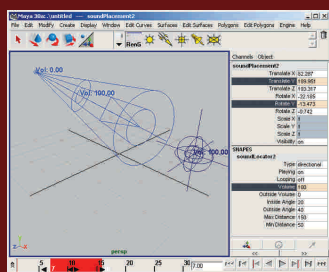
Maya 3Gac: untitled — soundPlacement2

File Edit Modify Create Display Window Edit Curves Surfaces Edit Surfaces Polygons Edit Polygons Engine Help

RenG

Vol: 0.00

Vol: 100.00

Vol: 100.00

persp

Channels Object

soundPlacement2

| | |
|---|---|
| Translate X | 32.287 |
| Translate Y | 189.951 |
| Translate Z | 103.357 |
| Rotate X | -32.105 |
| Rotate Y | -13.473 |
| Rotate Z | -0.742 |
| Scale X | 1 |
| Scale Y | 1 |
| Scale Z | 1 |
| Visibility | on |

SHAPES

soundLocator2

| | |
|---|---|
| Type | directional |
| Playing | on |
| Looping | off |
| Volume | 100 |
| Outside Volume | 0 |
| Inside Angle | 20 |
| Outside Angle | 40 |
| Max Distance | 150 |
| Min Distance | 50 |

5 10 15 20 25 30 7.00